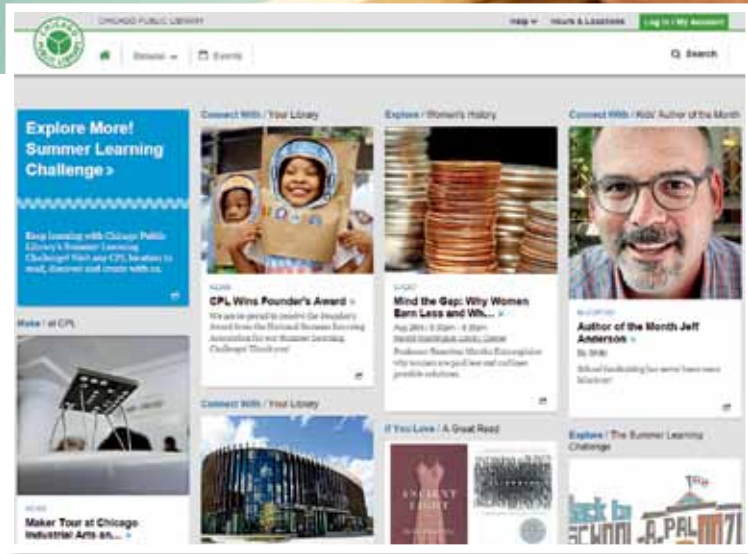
CHICAGO PUBLIC LIBRARY

CHICAGO PUBLIC LIBRARY

Help ▾ Hours & Locations Log In / My Account

Browse ▾ Events Search

Explore More! Summer Learning Challenge >

Keep learning with Chicago Public Library's Summer Learning Challenge! Visit any CPL location to read, discover and create with us.

Make / at CPL

NEWS

Maker Tour at Chicago Industrial Arts an... >

Connect With / Your Library

NEWS

CPL Wins Founder's Award >

We are so proud to receive the Founder's Award from the National Summer Learning Association for our Summer Learning Challenge! Thank you!

Connect With / Your Library

Explore / Women's History

EVENT

Mind the Gap: Why Women Earn Less and Wh... >

Aug 26th | 6:30pm - 8:30pm

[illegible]

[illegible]

If You Love / A Great Read

ANCIENT LIGHT

Connect With / Kids' Author of the Month

BLOG POST

Author of the Month Jeff Anderson >

By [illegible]

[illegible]

Explore / The Summer Learning Challenge

Back to SCHOOL A-PAL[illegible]